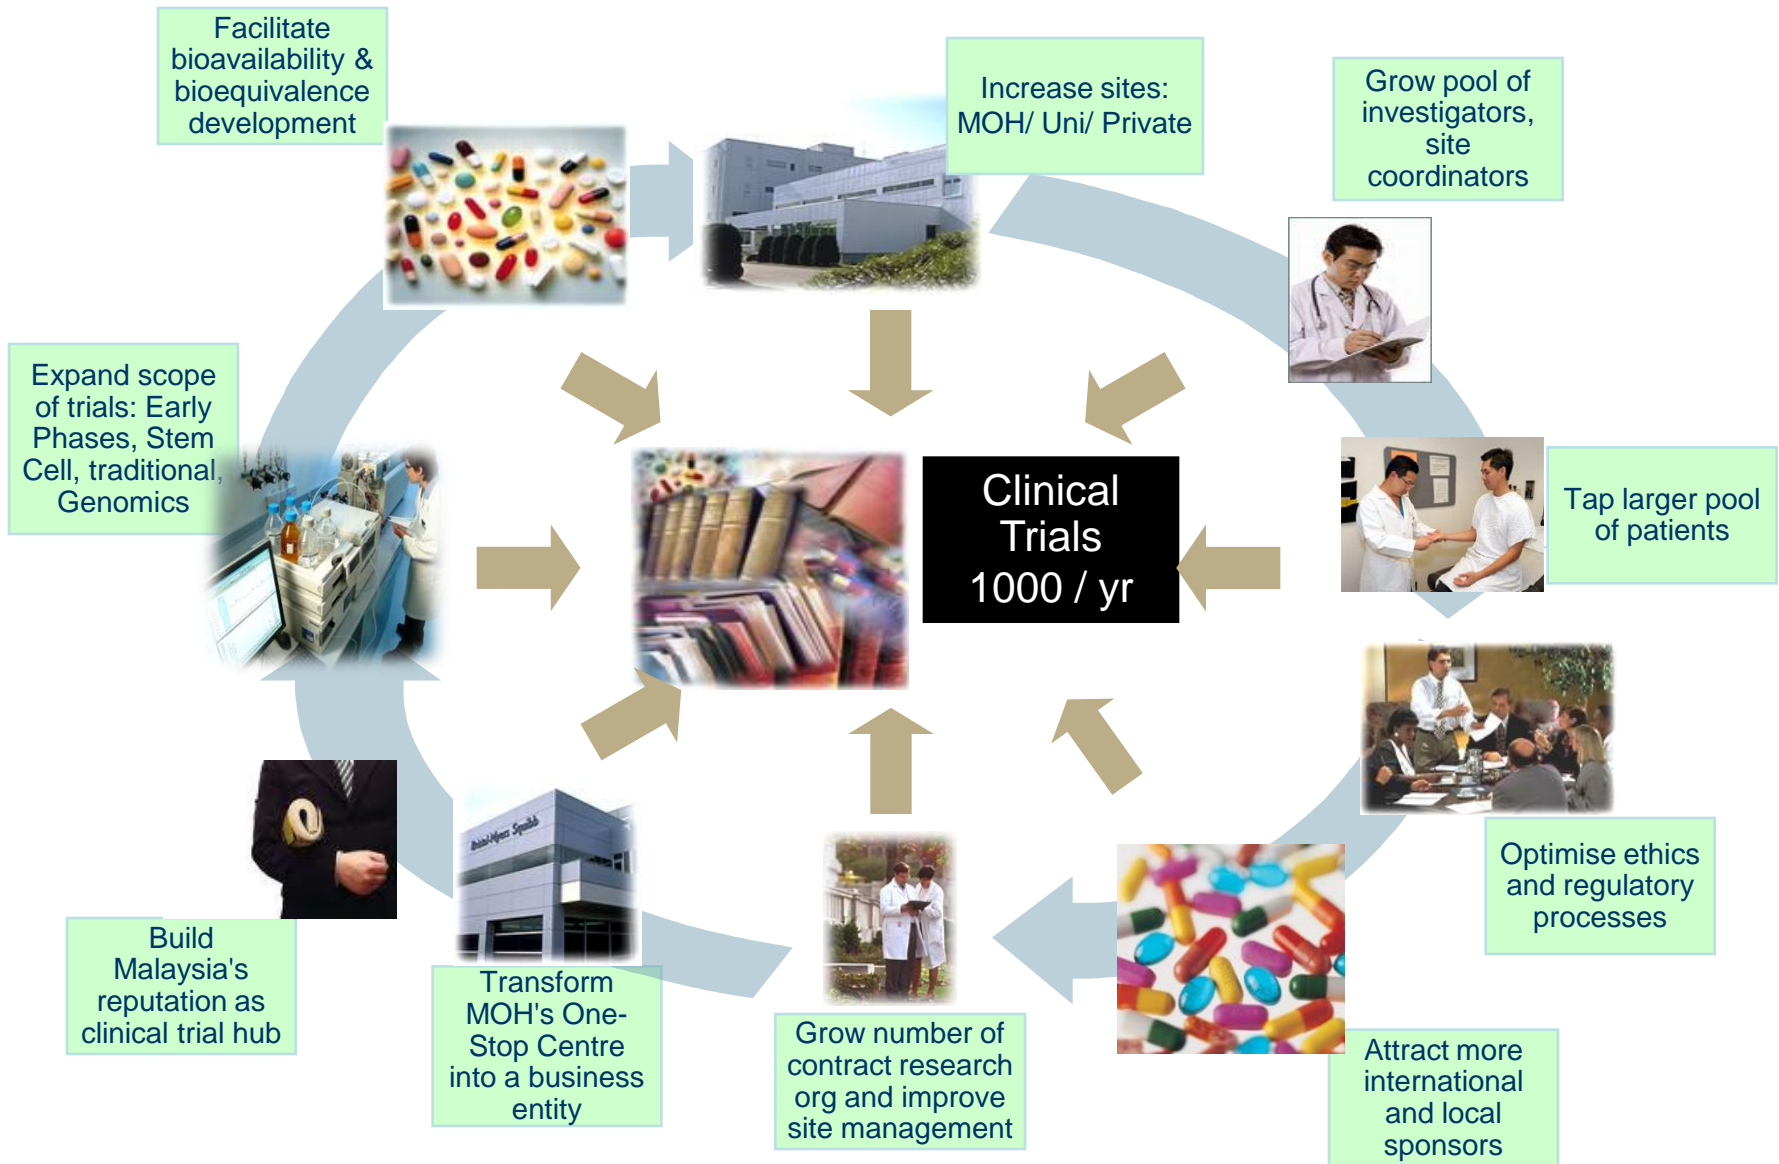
Facilitate bioavailability & bioequivalence development

Increase sites: MOH/ Uni/ Private

Grow pool of investigators, site coordinators

Expand scope of trials: Early Phases, Stem Cell, traditional, Genomics

Clinical Trials 1000 / yr

Tap larger pool of patients

Optimise ethics and regulatory processes

Build Malaysia's reputation as clinical trial hub

Bristol-Myers Squibb

Transform MOH's One-Stop Centre into a business entity

Grow number of contract research org and improve site management

Attract more international and local sponsors